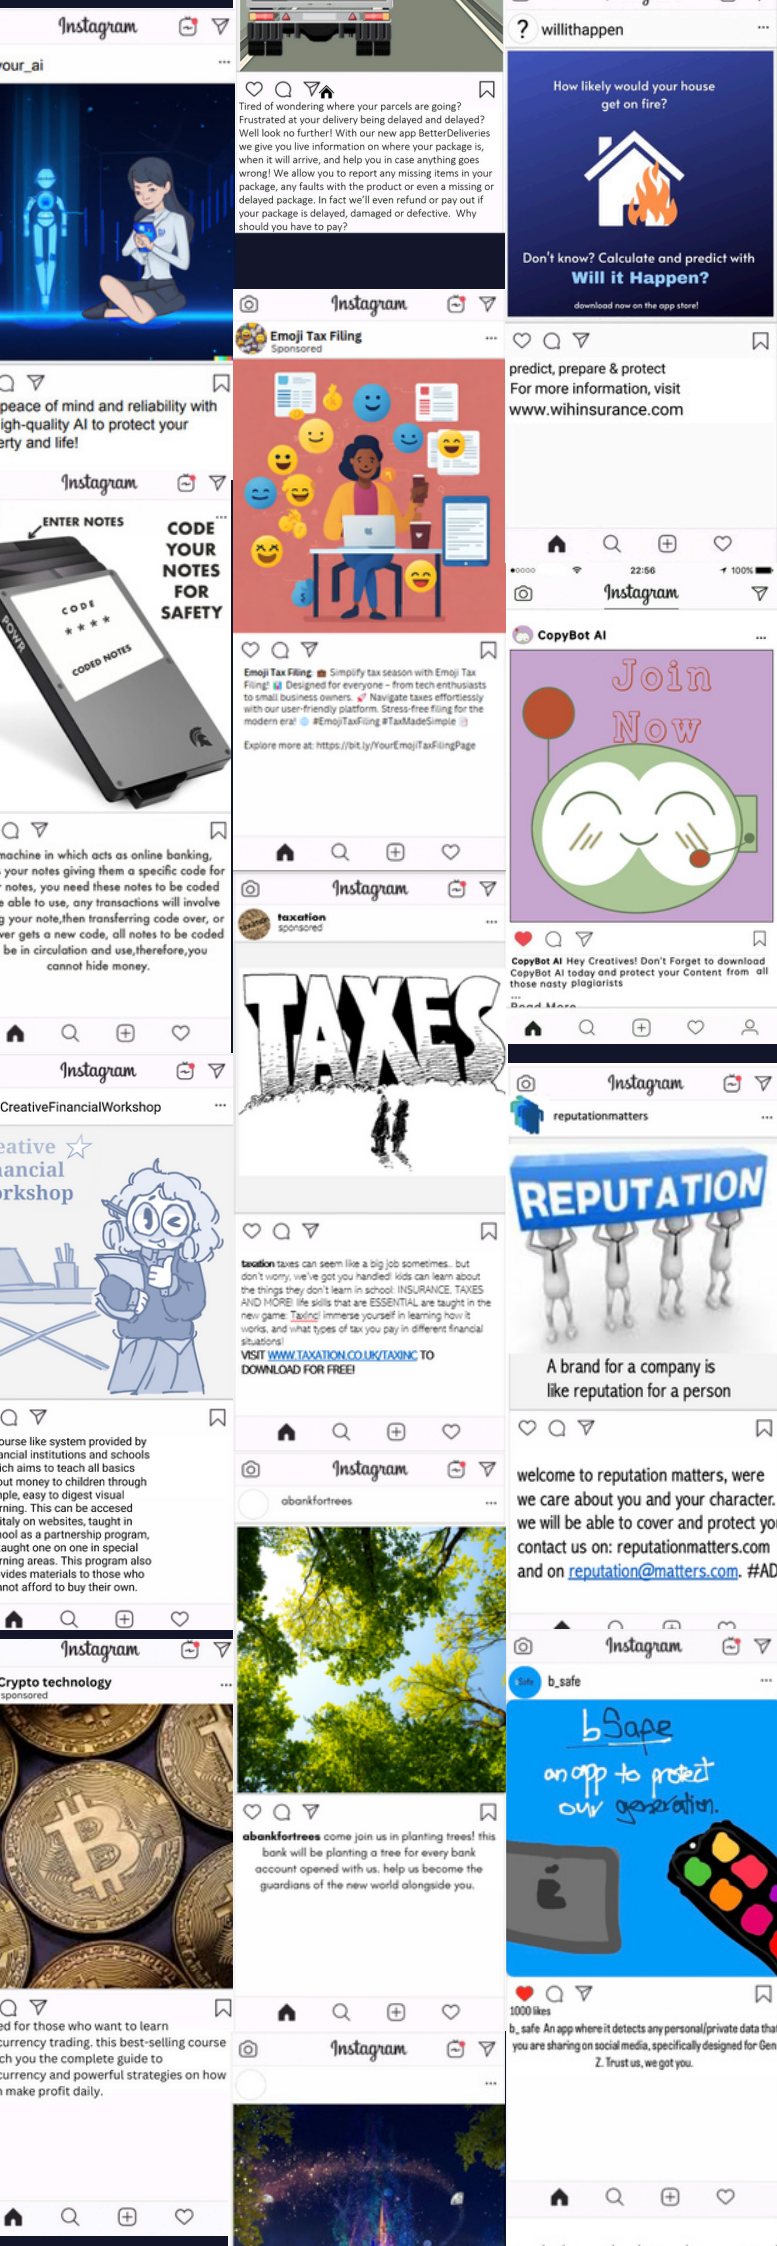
Instagram
our_ai

peace of mind and reliability with igh-quality AI to protect your erty and life!

Instagram

ENTER NOTES
CODE YOUR NOTES FOR SAFETY
CODE
* * * *
CODED NOTES
POWR

machine in which acts as online banking, your notes giving them a specific code for notes, you need these notes to be coded e able to use, any transactions will involve your note,then transferring code over, or er gets a new code, all notes to be coded be in circulation and use,therefore,you cannot hide money.

Instagram
CreativeFinancialWorkshop
eative ancial rkshop

ourse like system provided by ancial institutions and schools ich aims to teach all basics out money to children through nple, easy to digest visual rning. This can be accesed italy on websites, taught in hool as a partnership program, aught one on one in special rning areas. This program also vides materials to those who not afford to buy their own.

Instagram
Crypto technology
sponsored

ed for those who want to learn currency trading. this best-selling course ch you the complete guide to currency and powerful strategies on how make profit daily.

Tired of wondering where your parcels are going? Frustrated at your delivery being delayed and delayed? Well look no further! With our new app BetterDeliveries we give you live information on where your package is, when it will arrive, and help you in case anything goes wrong! We allow you to report any missing items in your package, any faults with the product or even a missing or delayed package. In fact we'll even refund or pay out if your package is delayed, damaged or defective. Why should you have to pay?

Instagram
Emoji Tax Filing
Sponsored

Emoji Tax Filing Simplify tax season with Emoji Tax Filing! Designed for everyone - from tech enthusiasts to small business owners. Navigate taxes effortlessly with our user-friendly platform. Stress-free filing for the modern era! #EmojiTaxFiling #TaxMadeSimple

Explore more at: https://bit.ly/YourEmojiTaxFilingPage

Instagram
taxation
sponsored

TAXES

taxation taxes can seem like a big job sometimes.. but don't worry, we've got you handled! kids can learn about the things they don't learn in school: INSURANCE, TAXES AND MORE! life skills that are ESSENTIAL are taught in the new game: Taxinc! Immerse yourself in learning how it works, and what types of tax you pay in different financial situations!
VISIT WWW.TAXATION.CO.UK/TAXINC TO DOWNLOAD FOR FREE!

Instagram
abankfortrees

abankfortrees come join us in planting trees! this bank will be planting a tree for every bank account opened with us. help us become the guardians of the new world alongside you.

Instagram

willithappen
How likely would your house get on fire?
Don't know? Calculate and predict with Will it Happen?
download now on the app store!

predict, prepare & protect
For more information, visit www.wihinsurance.com

22:56
100%
Instagram
CopyBot AI
Join Now

CopyBot AI Hey Creatives! Don't Forget to download CopyBot AI today and protect your Content from all those nasty plagiarists
Read More

Instagram
reputationmatters
REPUTATION
A brand for a company is like reputation for a person

welcome to reputation matters, were we care about you and your character. we will be able to cover and protect yo contact us on: reputationmatters.com and on reputation@matters.com. #AD

Instagram
b_safe
bSafe
an app to protect our generation.

1000 likes
b_safe An app where it detects any personal/private data that you are sharing on social media, specifically designed for Gen Z. Trust us, we got you.